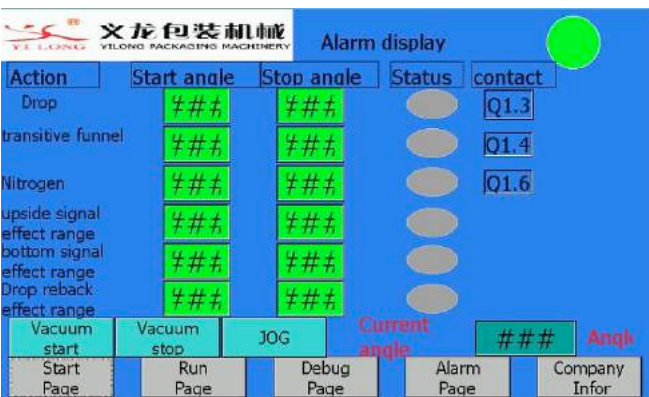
YI LONG 文龙包装机械 YILONG PACKAGING MACHINERY

Alarm display

| Action | Start angle | Stop angle | Status | contact |
|---|---|---|---|---|
| Drop | ### | ### | | Q1.3 |
| transitive funnel | ### | ### | | Q1.4 |
| Nitrogen | ### | ### | | Q1.6 |
| upside signal effect range | ### | ### | | |
| bottom signal effect range | ### | ### | | |
| Drop reback effect range | ### | ### | | |

Vacuum start

Vacuum stop

JOG

Current angle

###

Angl

Start Page

Run Page

Debug Page

Alarm Page

Company Infor